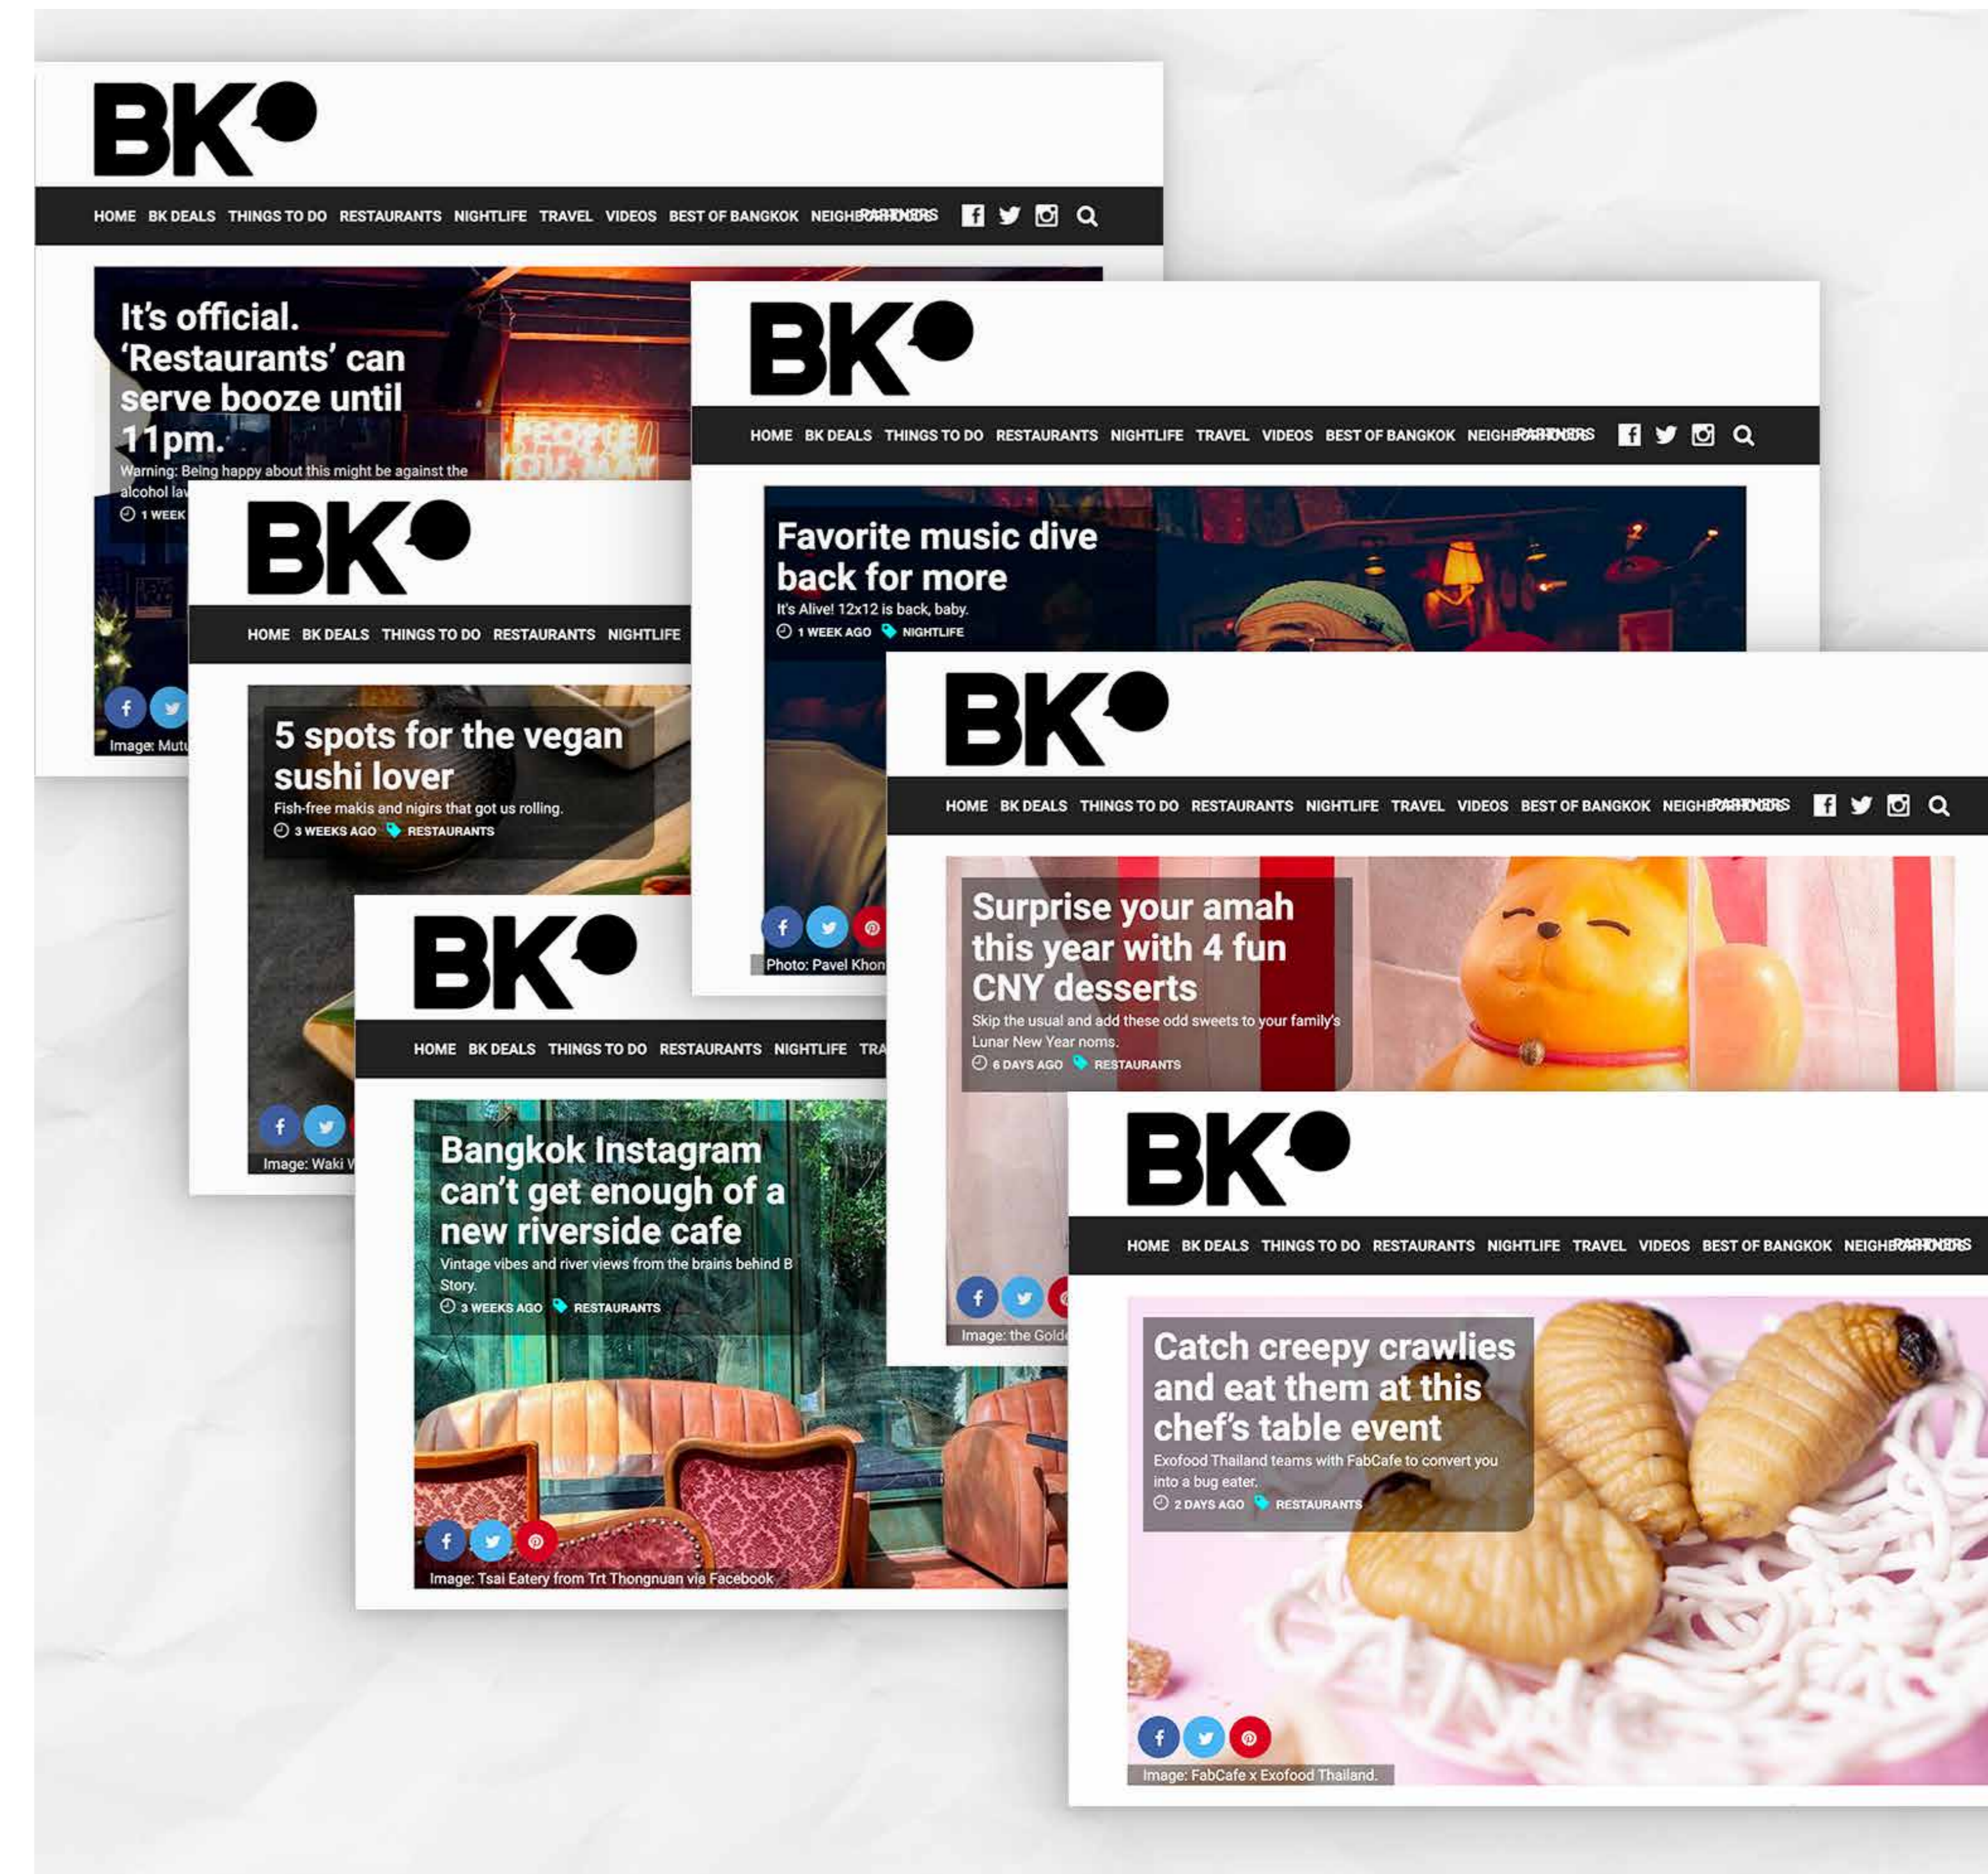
BK

HOME BK DEALS THINGS TO DO RESTAURANTS NIGHTLIFE TRAVEL VIDEOS BEST OF BANGKOK NEIGHBORHOODS PARTNERS

It's official. 'Restaurants' can serve booze until 11pm.

Warning: Being happy about this might be against the alcohol law

1 WEEK

Image: Mutu

BK

HOME BK DEALS THINGS TO DO RESTAURANTS NIGHTLIFE TRAVEL VIDEOS BEST OF BANGKOK NEIGHBORHOODS PARTNERS

Favorite music dive back for more

It's Alive! 12x12 is back, baby.

1 WEEK AGO NIGHTLIFE

Photo: Pavel Khon

BK

HOME BK DEALS THINGS TO DO RESTAURANTS NIGHTLIFE

5 spots for the vegan sushi lover

Fish-free makis and nigirs that got us rolling.

3 WEEKS AGO RESTAURANTS

Image: Waki V

BK

HOME BK DEALS THINGS TO DO RESTAURANTS NIGHTLIFE TRAVEL VIDEOS BEST OF BANGKOK NEIGHBORHOODS PARTNERS

Surprise your amah this year with 4 fun CNY desserts

Skip the usual and add these odd sweets to your family's Lunar New Year noms.

6 DAYS AGO RESTAURANTS

Image: the Gold

BK

HOME BK DEALS THINGS TO DO RESTAURANTS NIGHTLIFE TRA

Bangkok Instagram can't get enough of a new riverside cafe

Vintage vibes and river views from the brains behind B Story.

3 WEEKS AGO RESTAURANTS

Image: Tsai Eatery from Trt Thongnuan via Facebook

BK

HOME BK DEALS THINGS TO DO RESTAURANTS NIGHTLIFE TRAVEL VIDEOS BEST OF BANGKOK NEIGHBORHOODS PARTNERS

Catch creepy crawlies and eat them at this chef's table event

Exofood Thailand teams with FabCafe to convert you into a bug eater.

2 DAYS AGO RESTAURANTS

Image: FabCafe x Exofood Thailand.